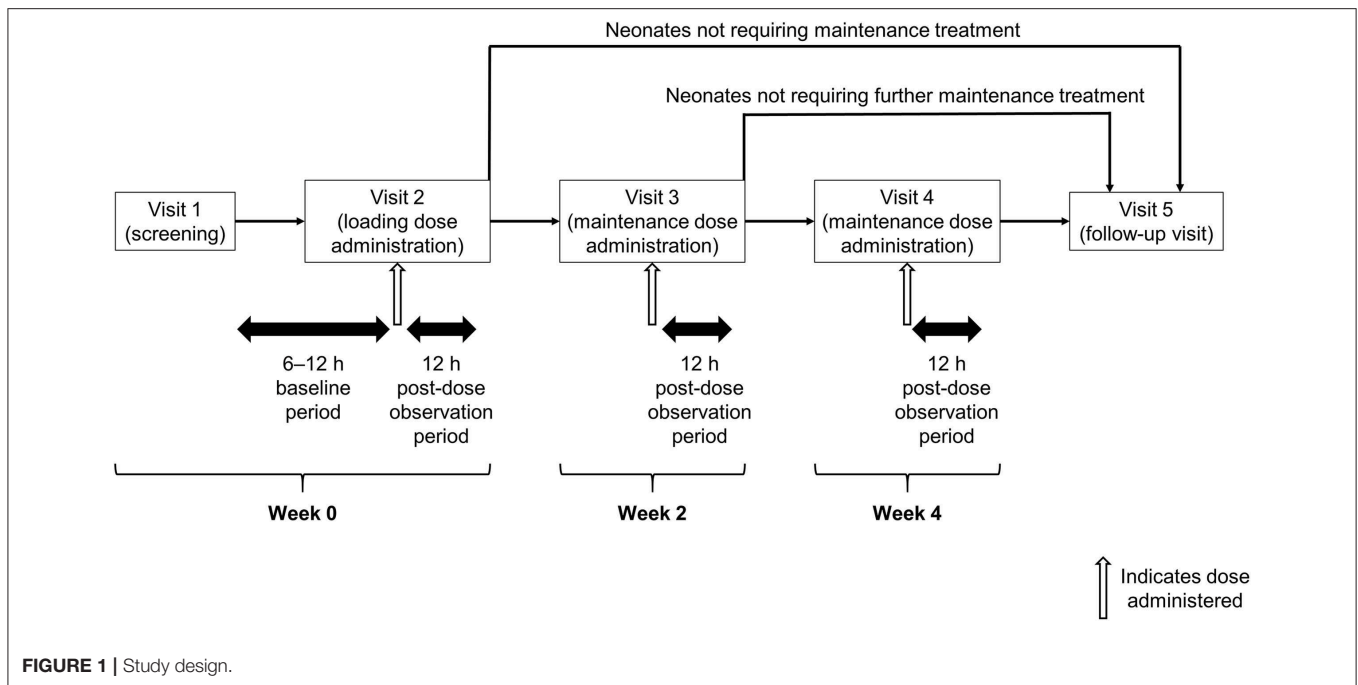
Neonates not requiring maintenance treatment

Neonates not requiring further maintenance treatment

Visit 1 (screening)

Visit 2 (loading dose administration)

Visit 3 (maintenance dose administration)

Visit 4 (maintenance dose administration)

Visit 5 (follow-up visit)

6–12 h baseline period

12 h post-dose observation period

12 h post-dose observation period

12 h post-dose observation period

Week 0

Week 2

Week 4

Indicates dose administered

FIGURE 1 | Study design.